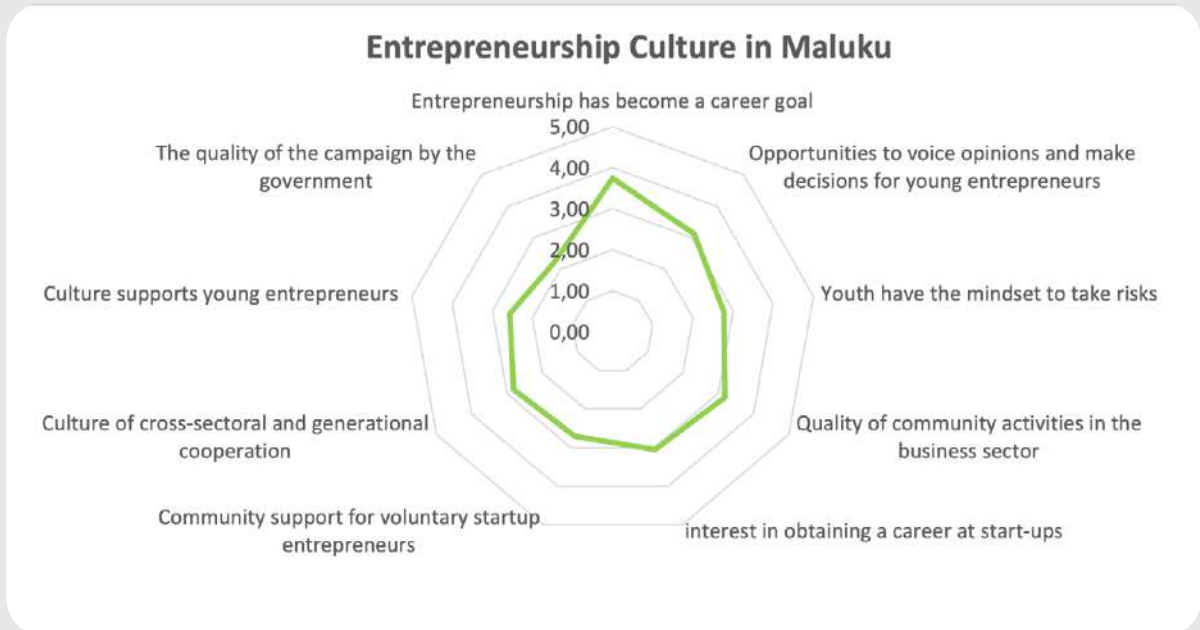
Entrepreneurship Culture in Maluku

Entrepreneurship has become a career goal

5,00
4,00
3,00
2,00
1,00
0,00

Opportunities to voice opinions and make decisions for young entrepreneurs

Youth have the mindset to take risks

Quality of community activities in the business sector

interest in obtaining a career at start-ups

Community support for voluntary startup entrepreneurs

Culture of cross-sectoral and generational cooperation

Culture supports young entrepreneurs

The quality of the campaign by the government